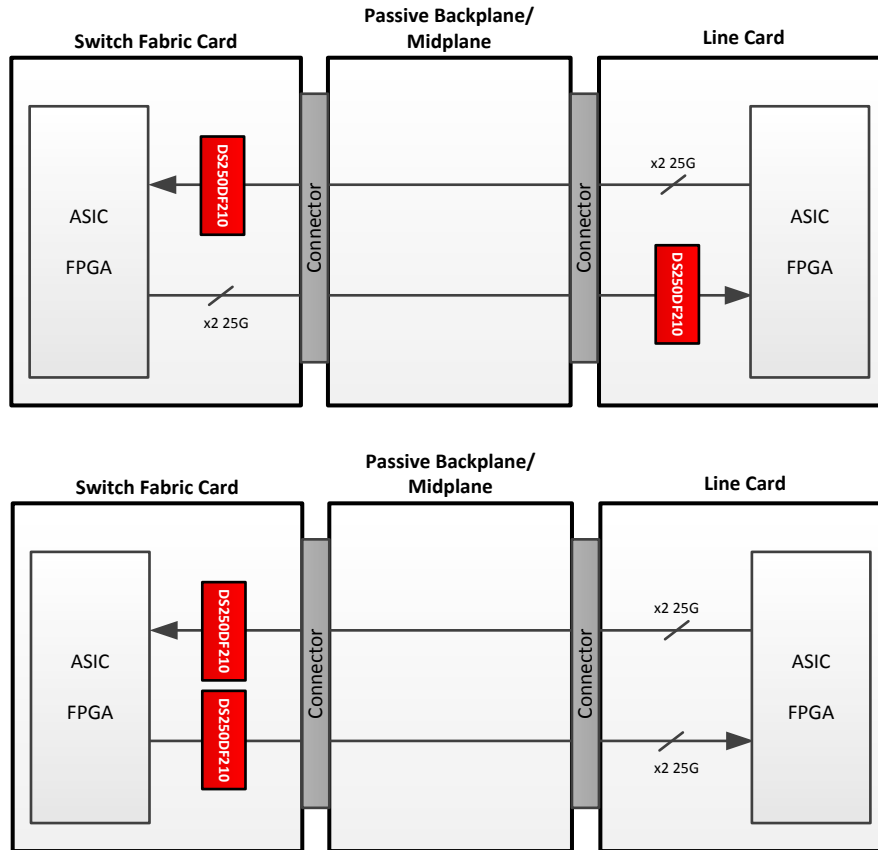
Switch Fabric Card

Passive Backplane/ Midplane

Line Card

DS250DF210

ASIC

FPGA

x2 25G

Connector

Connector

x2 25G

ASIC

FPGA

DS250DF210

Switch Fabric Card

Passive Backplane/ Midplane

Line Card

DS250DF210

DS250DF210

ASIC

FPGA

Connector

Connector

x2 25G

x2 25G

ASIC

FPGA